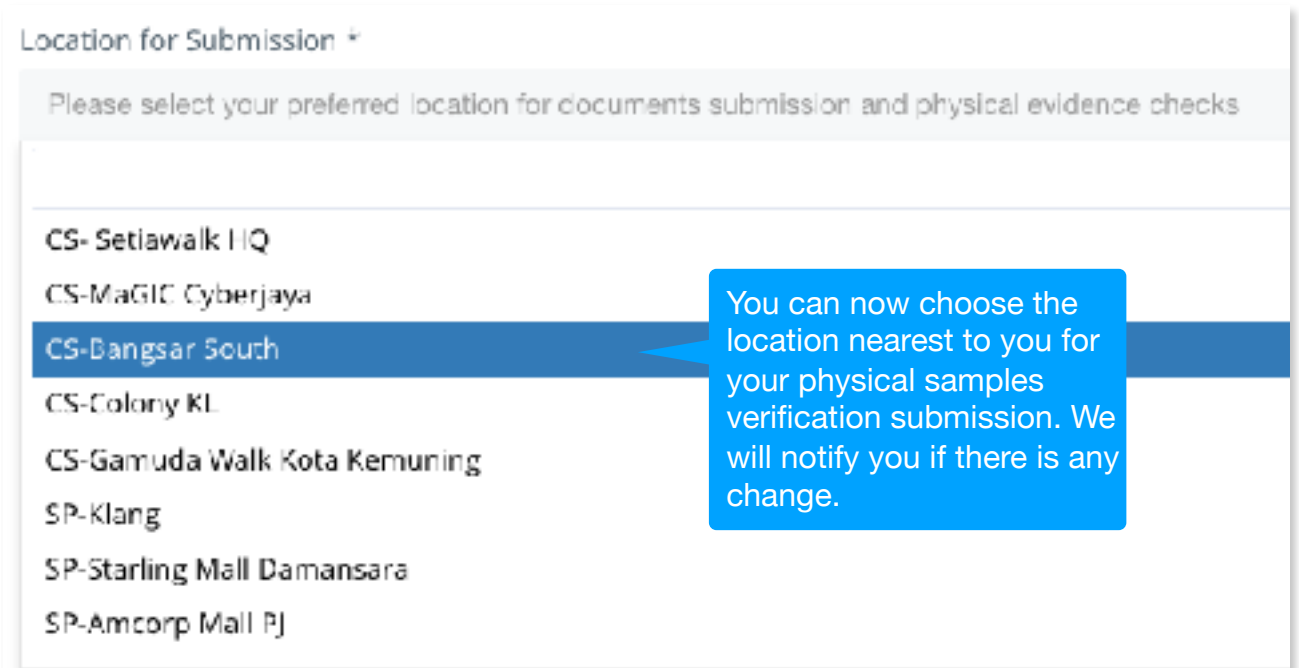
Location for Submission *

Please select your preferred location for documents submission and physical evidence checks

CS- Setiawalk HQ

CS-MaGIC Cyberjaya

CS-Bangsar South

CS-Colony KL

CS-Gamuda Walk Kota Kemuning

SP-Klang

SP-Starling Mall Damansara

SP-Amcorp Mall PJ

You can now choose the location nearest to you for your physical samples verification submission. We will notify you if there is any change.